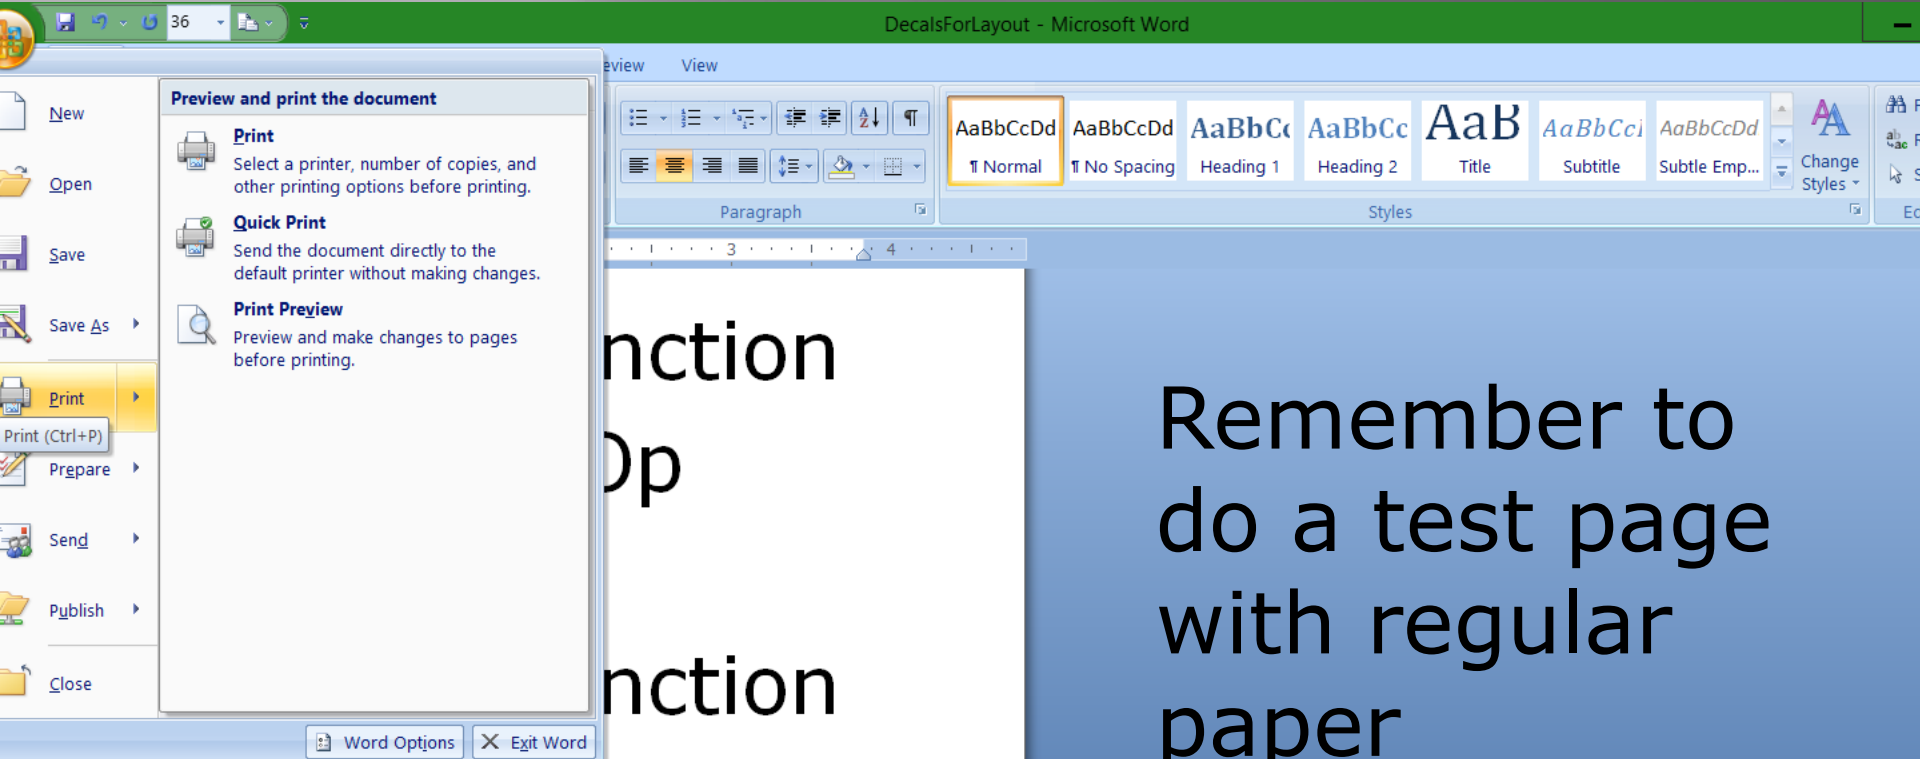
36

DecalsForLayout - Microsoft Word

eview View

New

Open

Save

Save As

Print

Print (Ctrl+P)

Prepare

Send

Publish

Close

Preview and print the document

Print
Select a printer, number of copies, and other printing options before printing.

Quick Print
Send the document directly to the default printer without making changes.

Print Preview
Preview and make changes to pages before printing.

Word Options Exit Word

AaBbCcDd ¶ Normal
AaBbCcDd ¶ No Spacing
AaBbCc Heading 1
AaBbCc Heading 2
AaB Title
AaBbCci Subtitle
AaBbCcDd Subtle Emp...
Change Styles

Paragraph

Styles

Ec

3 4

nction

Op

nction

Remember to do a test page with regular paper